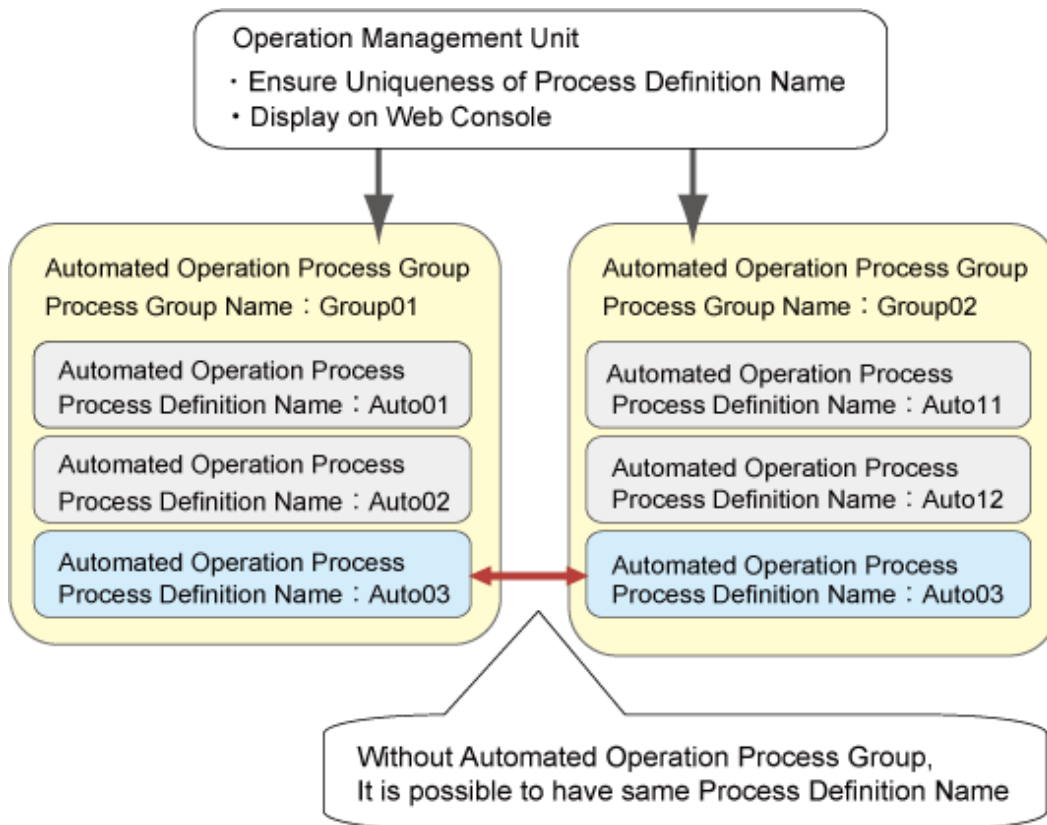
Operation Management Unit
・Ensure Uniqueness of Process Definition Name
・Display on Web Console

Automated Operation Process Group
Process Group Name：Group01

Automated Operation Process
Process Definition Name：Auto01

Automated Operation Process
Process Definition Name：Auto02

Automated Operation Process
Process Definition Name：Auto03

Automated Operation Process Group
Process Group Name：Group02

Automated Operation Process
Process Definition Name：Auto11

Automated Operation Process
Process Definition Name：Auto12

Automated Operation Process
Process Definition Name：Auto03

Without Automated Operation Process Group,
It is possible to have same Process Definition Name